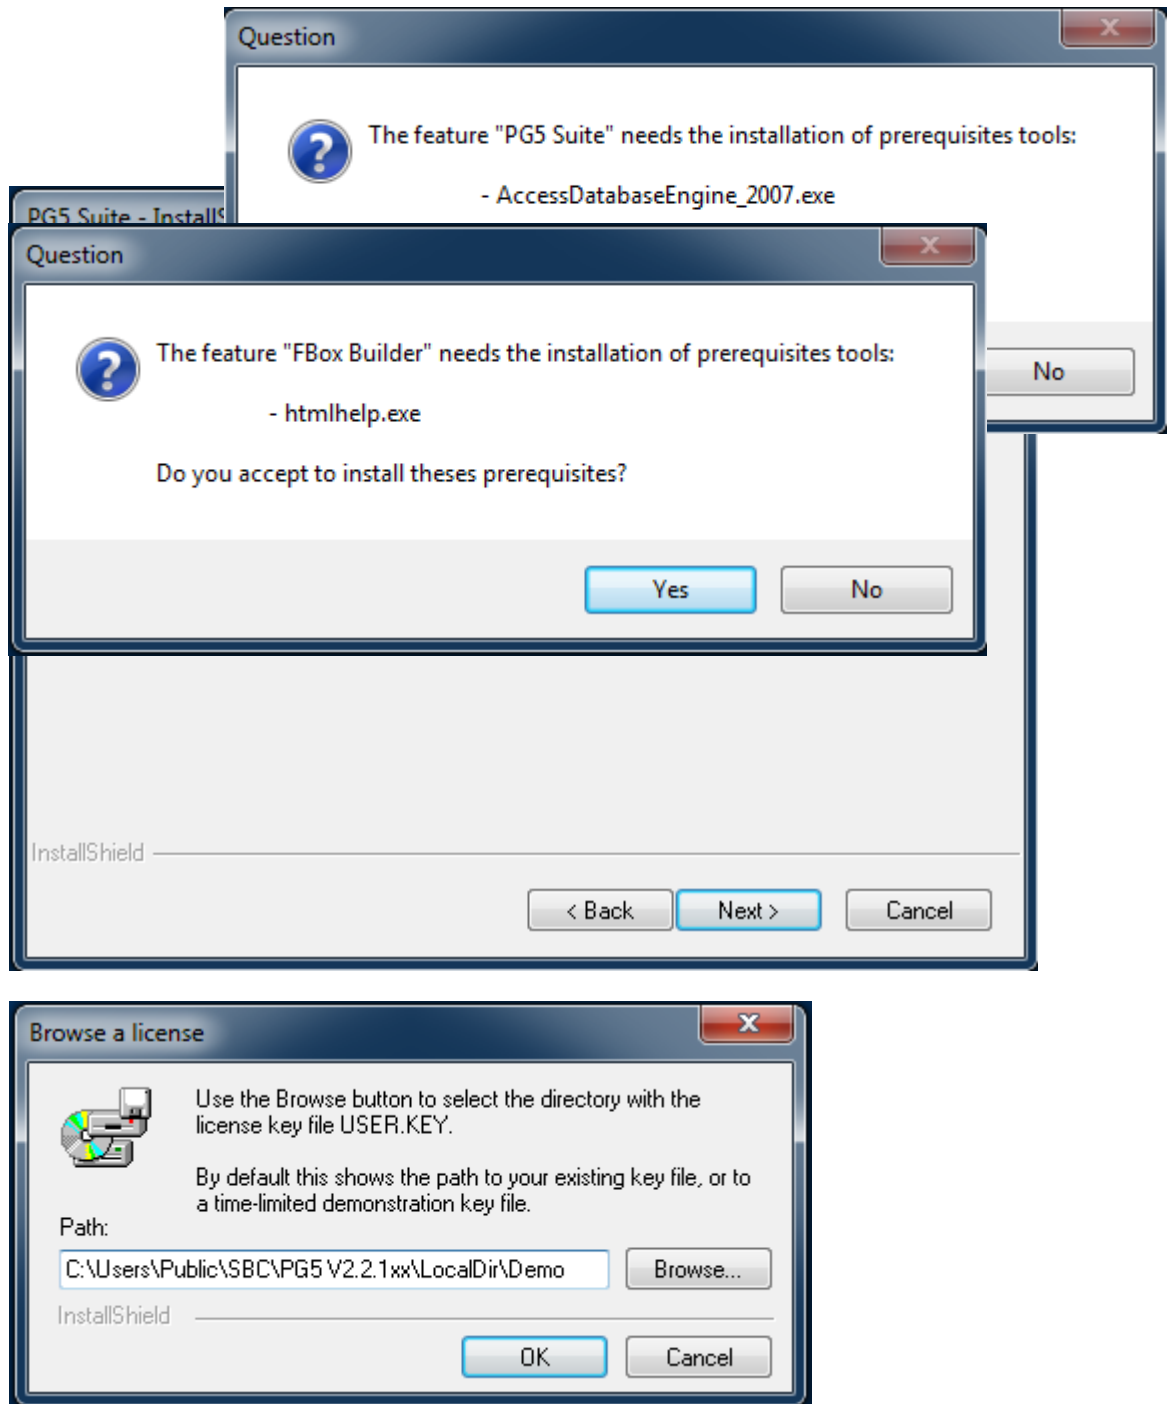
Question

The feature "PG5 Suite" needs the installation of prerequisites tools:

- AccessDatabaseEngine_2007.exe

No

PG5 Suite - InstallS

Question

The feature "FBox Builder" needs the installation of prerequisites tools:

- htmlhelp.exe

Do you accept to install theses prerequisites?

Yes No

InstallShield

< Back Next > Cancel

Browse a license

Use the Browse button to select the directory with the license key file USER.KEY.

By default this shows the path to your existing key file, or to a time-limited demonstration key file.

Path:

C:\Users\Public\SBC\PG5 V2.2.1xx\LocalDir\Demo

Browse...

InstallShield

OK Cancel